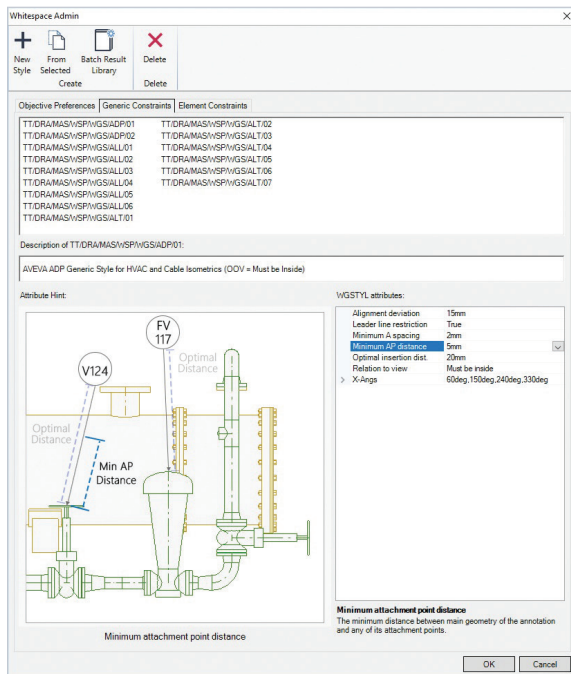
Whitespace Admin

New Style
From Selected
Batch Result Library
Create
Delete
Delete

Objective Preferences
Generic Constraints
Element Constraints

TT/DRA/MAS/WSP/WGS/ADP/01
TT/DRA/MAS/WSP/WGS/ADP/02
TT/DRA/MAS/WSP/WGS/ALL/01
TT/DRA/MAS/WSP/WGS/ALL/02
TT/DRA/MAS/WSP/WGS/ALL/03
TT/DRA/MAS/WSP/WGS/ALL/04
TT/DRA/MAS/WSP/WGS/ALL/05
TT/DRA/MAS/WSP/WGS/ALL/06
TT/DRA/MAS/WSP/WGS/ALT/01
TT/DRA/MAS/WSP/WGS/ALT/02
TT/DRA/MAS/WSP/WGS/ALT/03
TT/DRA/MAS/WSP/WGS/ALT/04
TT/DRA/MAS/WSP/WGS/ALT/05
TT/DRA/MAS/WSP/WGS/ALT/06
TT/DRA/MAS/WSP/WGS/ALT/07

Description of TT/DRA/MAS/WSP/WGS/ADP/01:

AVEVA ADP Generic Style for HVAC and Cable Isometrics (OOV = Must be Inside)

Attribute Hint:

FV 117
V124
Optimal Distance
Optimal Distance
Min AP Distance

Minimum attachment point distance

WGSTYL attributes:

| Alignment deviation | 15mm |
|---|---|
| Leader line restriction | True |
| Minimum A spacing | 2mm |
| Minimum AP distance | 5mm |
| Optimal insertion dist. | 20mm |
| Relation to view | Must be inside |
| X-Angs | 60deg,150deg,240deg,330deg |

Minimum attachment point distance
The minimum distance between main geometry of the annotation and any of its attachment points.

OK
Cancel